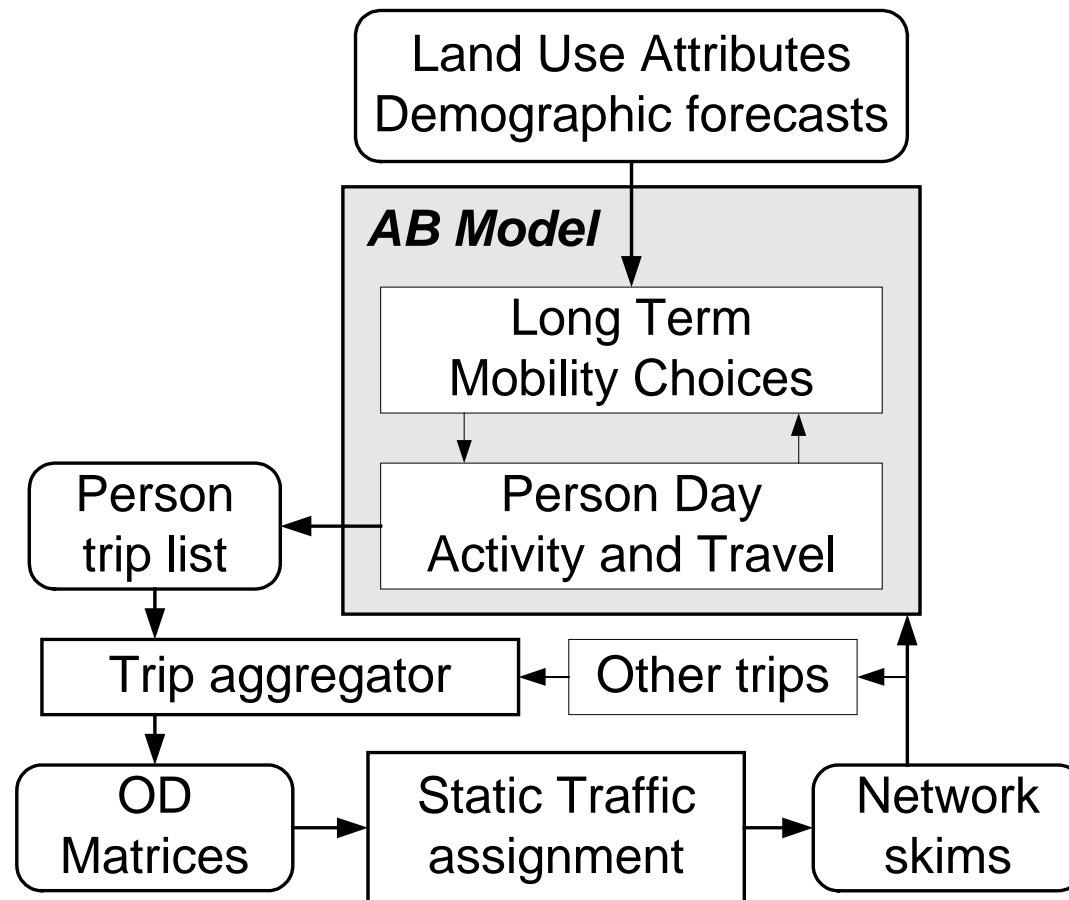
Land Use Attributes
Demographic forecasts

AB Model

Long Term
Mobility Choices

Person Day
Activity and Travel

Person
trip list

Trip aggregator

Other trips

OD
Matrices

Static Traffic
assignment

Network
skims